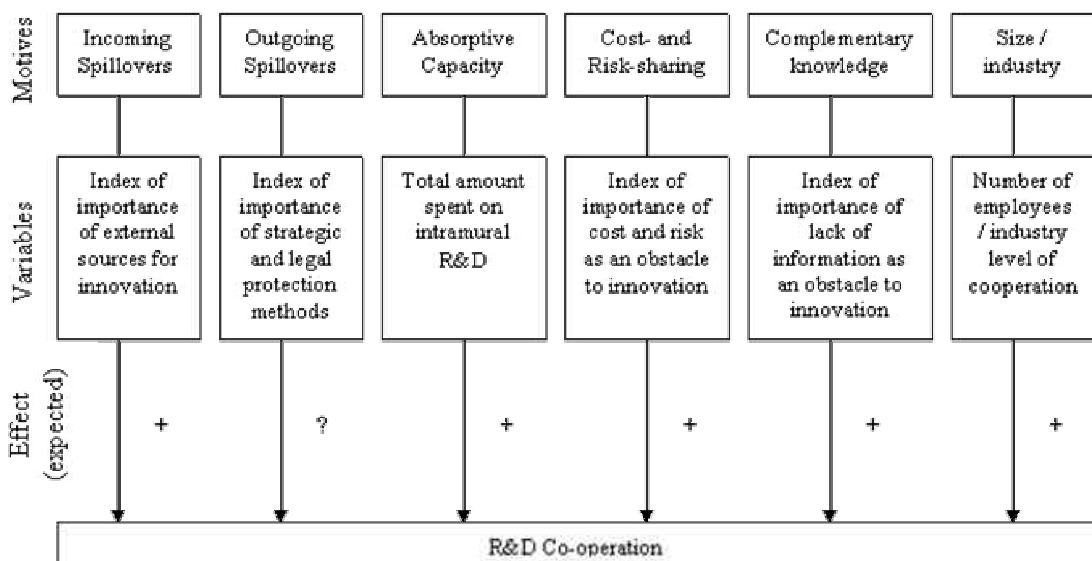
Motives

Incoming Spillovers

Outgoing Spillovers

Absorptive Capacity

Cost- and Risk-sharing

Complementary knowledge

Size / industry

Variables

Index of importance of external sources for innovation

Index of importance of strategic and legal protection methods

Total amount spent on intramural R&D

Index of importance of cost and risk as an obstacle to innovation

Index of importance of lack of information as an obstacle to innovation

Number of employees / industry level of cooperation

Effect (expected)

+

?

+

+

+

+

R&D Co-operation